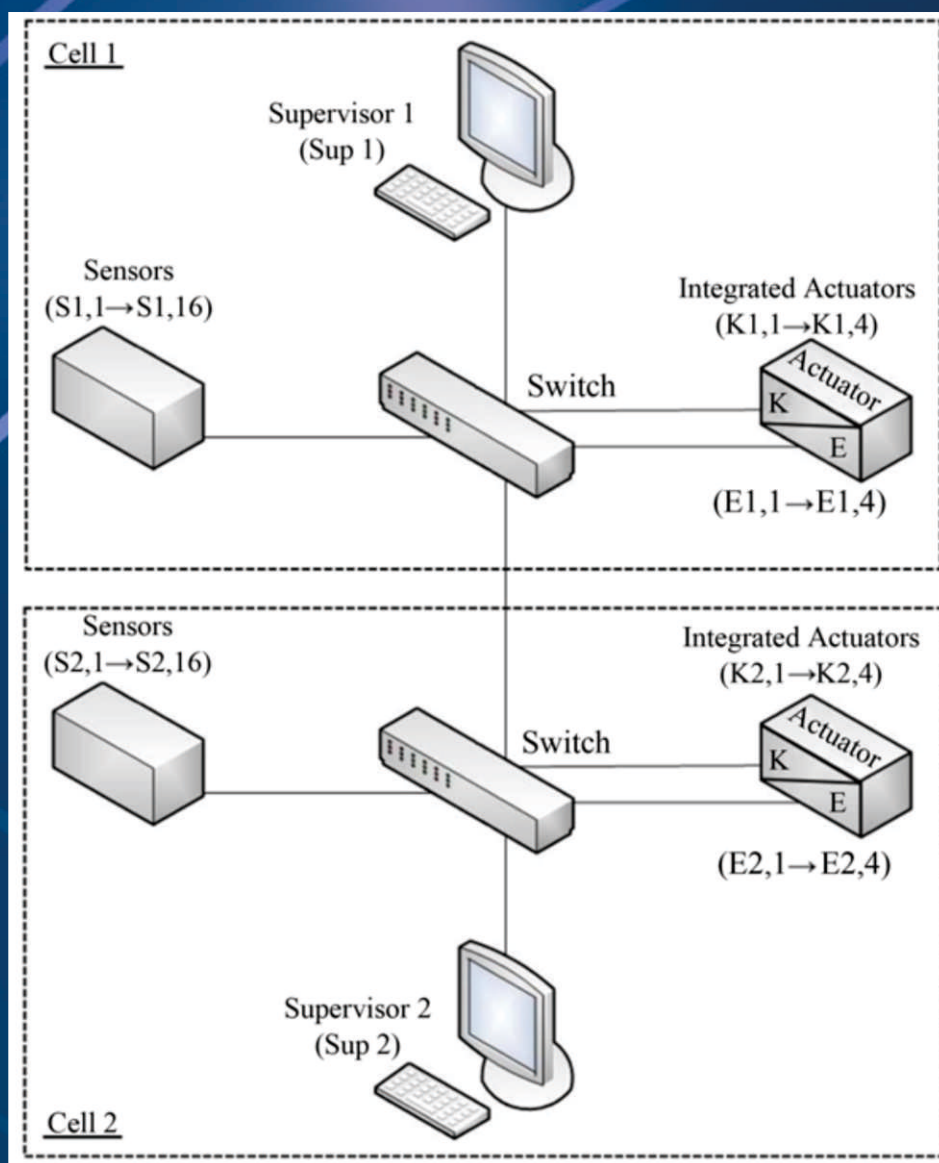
Cell 1

Supervisor 1
(Sup 1)

Sensors
(S1,1→S1,16)

Integrated Actuators
(K1,1→K1,4)

Switch

Actuator
K
E

(E1,1→E1,4)

Sensors
(S2,1→S2,16)

Integrated Actuators
(K2,1→K2,4)

Switch

Actuator
K
E

(E2,1→E2,4)

Supervisor 2
(Sup 2)

Cell 2